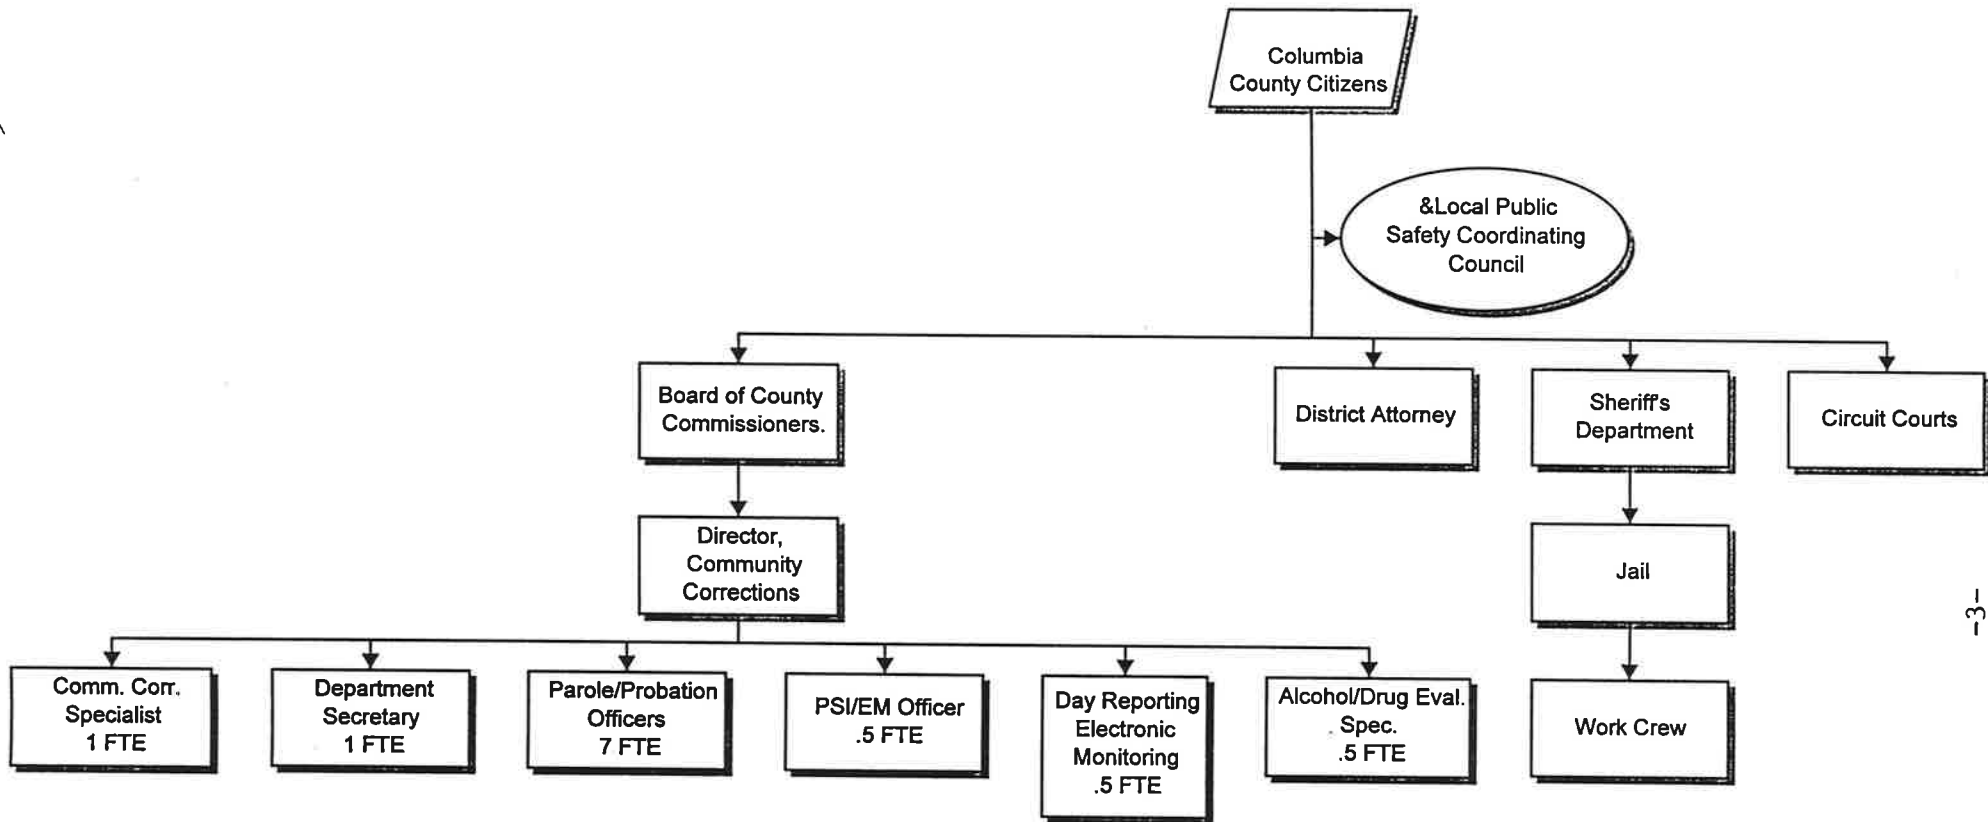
Columbia County Citizens

&Local Public Safety Coordinating Council

Board of County Commissioners.

District Attorney

Sheriff's Department

Circuit Courts

Director, Community Corrections

Jail

Work Crew

Comm. Corr. Specialist 1 FTE

Department Secretary 1 FTE

Parole/Probation Officers 7 FTE

PSI/EM Officer .5 FTE

Day Reporting Electronic Monitoring .5 FTE

Alcohol/Drug Eval. Spec. .5 FTE

-3-